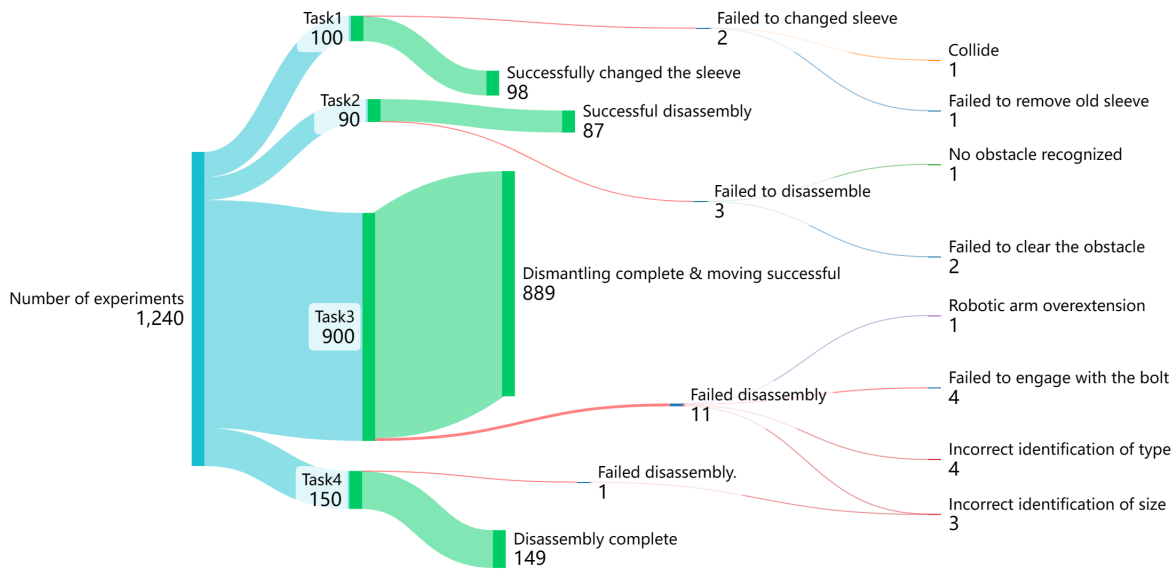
Number of experiments
1,240

Task1
100

Task2
90

Task3
900

Task4
150

Failed to changed sleeve
2

Successfully changed the sleeve
98

Successful disassembly
87

Failed to disassemble
3

Dismantling complete & moving successful
889

Failed disassembly
11

Failed disassembly.
1

Disassembly complete
149

Collide
1

Failed to remove old sleeve
1

No obstacle recognized
1

Failed to clear the obstacle
2

Robotic arm overextension
1

Failed to engage with the bolt
4

Incorrect identification of type
4

Incorrect identification of size
3